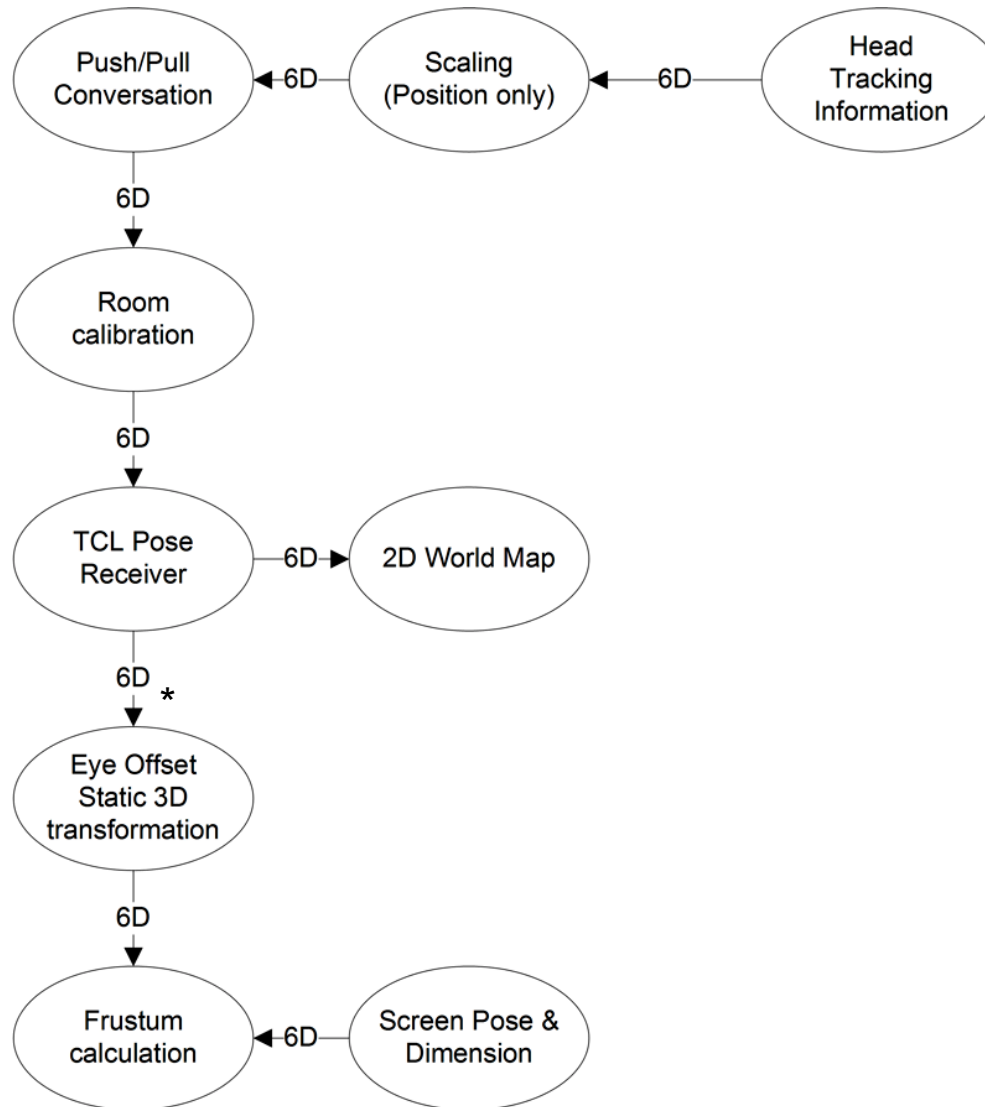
Push/Pull Conversation

6D

Scaling (Position only)

6D

Head Tracking Information

6D

Room calibration

6D

TCL Pose Receiver

6D

2D World Map

6D

*

Eye Offset Static 3D transformation

6D

Frustum calculation

6D

Screen Pose & Dimension